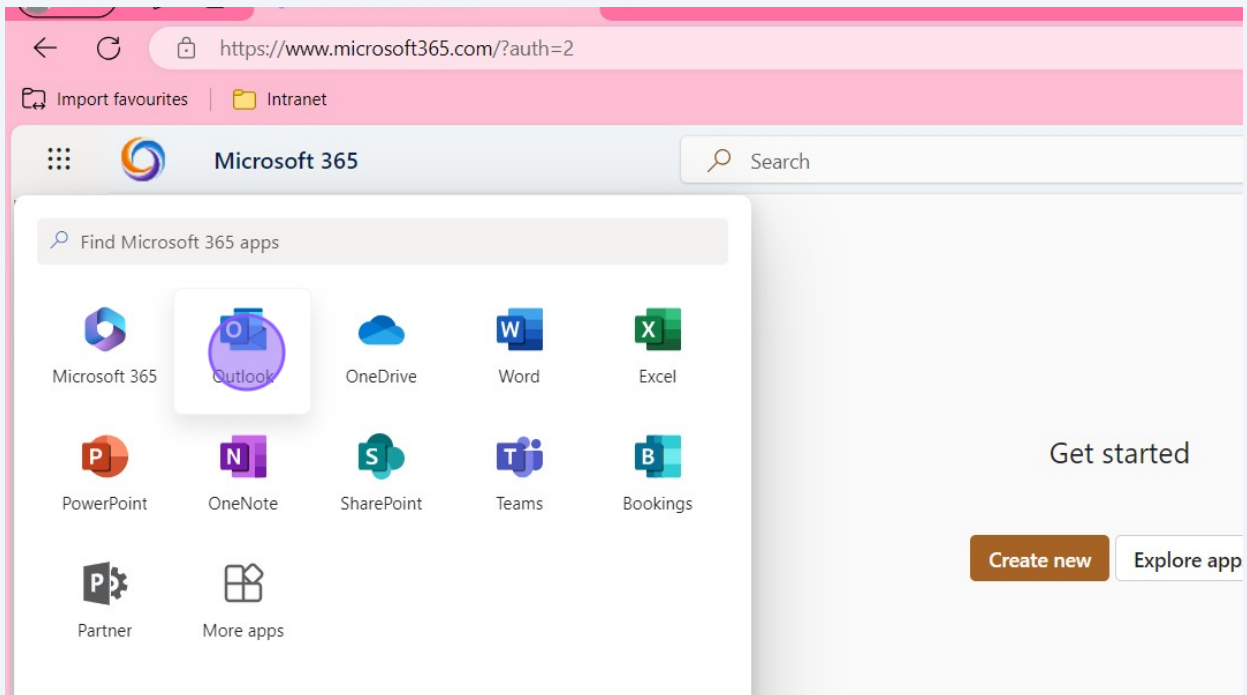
https://www.microsoft365.com/?auth=2

Import favourites | Intranet

Microsoft 365

Search

Find Microsoft 365 apps

Microsoft 365
Outlook
OneDrive
Word
Excel
PowerPoint
OneNote
SharePoint
Teams
Bookings
Partner
More apps

Get started

Create new
Explore app